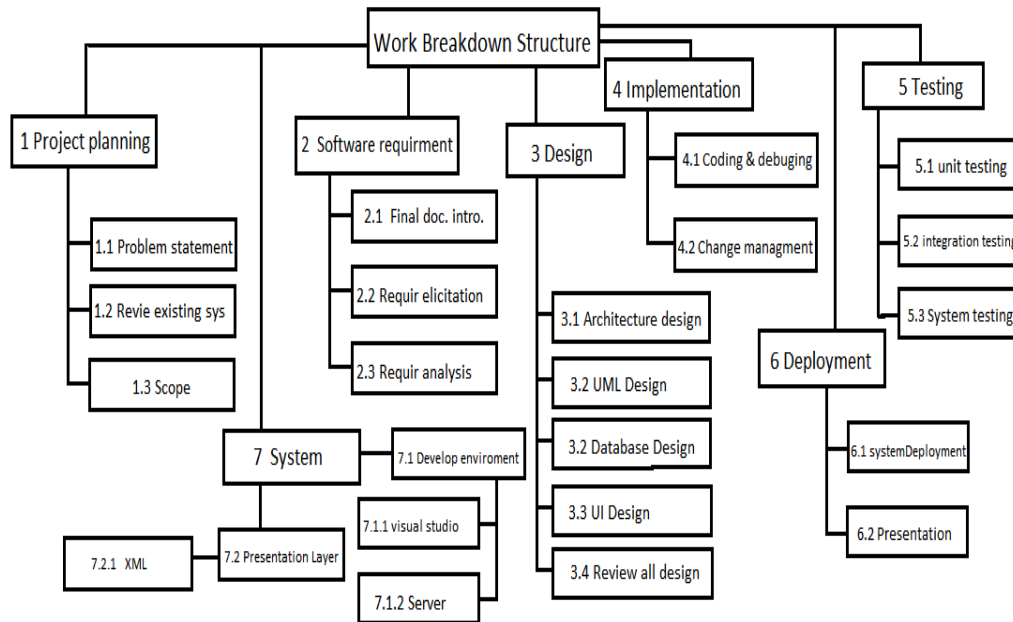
Work Breakdown Structure

1 Project planning

1.1 Problem statement

1.2 Revie existing sys

1.3 Scope

2 Software requirment

2.1 Final doc. intro.

2.2 Requir elicitation

2.3 Requir analysis

3 Design

3.1 Architecture design

3.2 UML Design

3.2 Database Design

3.3 UI Design

3.4 Review all design

4 Implementation

4.1 Coding & debuging

4.2 Change managment

5 Testing

5.1 unit testing

5.2 integration testing

5.3 System testing

6 Deployment

6.1 systemDeployment

6.2 Presentation

7 System

7.1 Develop enviroment

7.1.1 visual studio

7.1.2 Server

7.2 Presentation Layer

7.2.1 XML